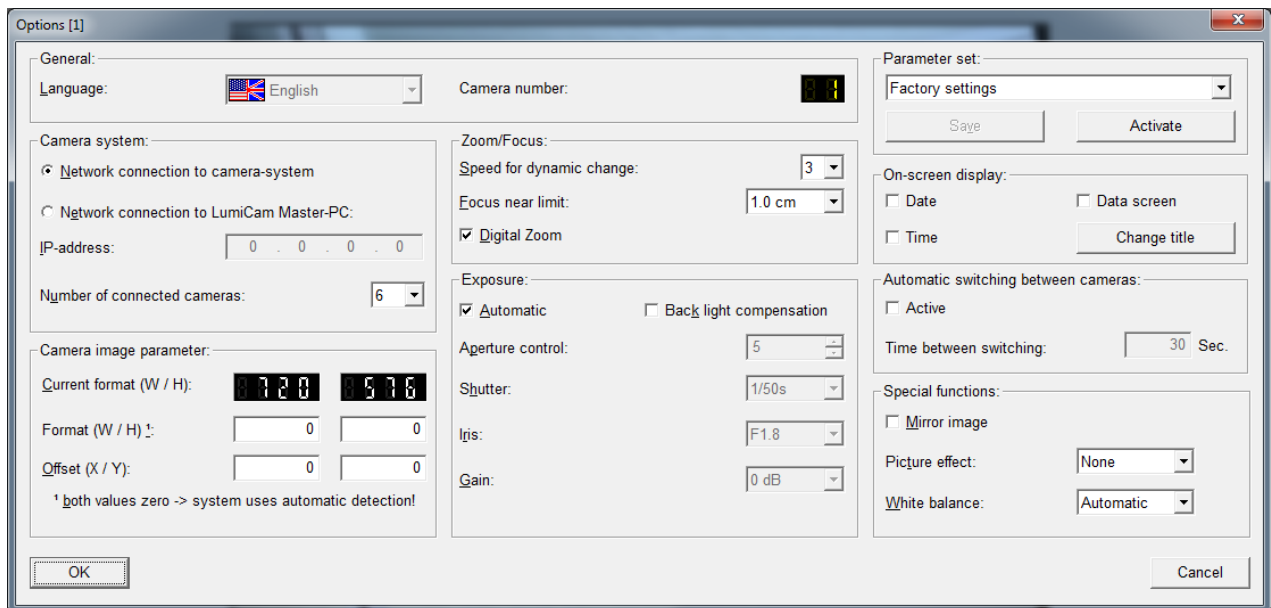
Options [1]

General:
Language: English
Camera number: 1

Camera system:
Network connection to camera-system
Network connection to LumiCam Master-PC:
IP-address: 0 . 0 . 0 . 0
Number of connected cameras: 6

Camera image parameter:
Current format (W / H): 720 576
Format (W / H) ¹: 0 0
Offset (X / Y): 0 0
¹ both values zero -> system uses automatic detection!

Zoom/Focus:
Speed for dynamic change: 3
Focus near limit: 1.0 cm
Digital Zoom

Exposure:
Automatic
Back light compensation
Aperture control: 5
Shutter: 1/50s
Iris: F1.8
Gain: 0 dB

Parameter set:
Factory settings
Save
Activate

On-screen display:
Date
Data screen
Time
Change title

Automatic switching between cameras:
Active
Time between switching: 30 Sec.

Special functions:
Mirror image
Picture effect: None
White balance: Automatic

OK
Cancel